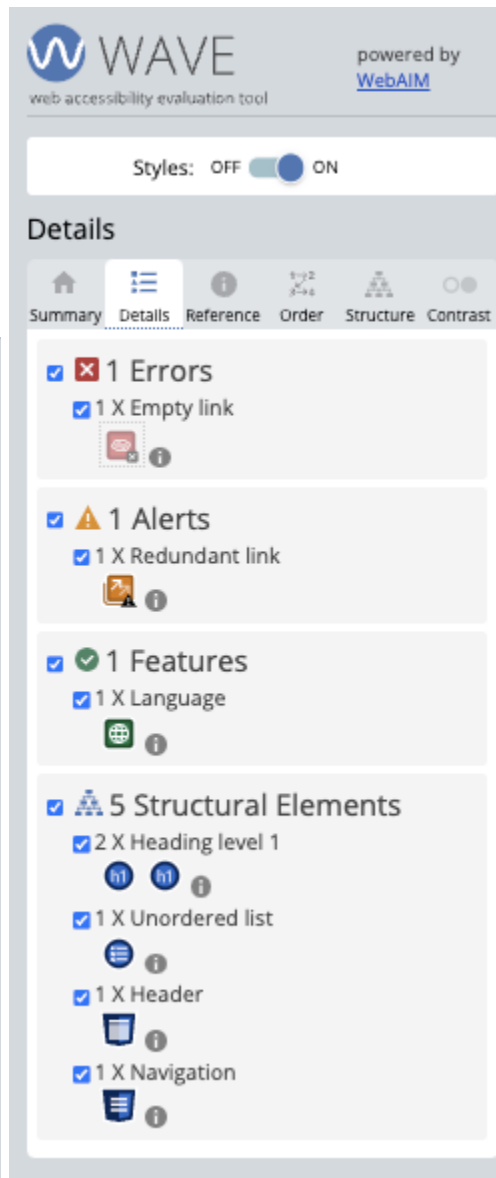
WAVE
web accessibility evaluation tool

powered by WebAIM

Styles: OFF ON

Details

Summary Details Reference Order Structure Contrast

1 Errors
1 X Empty link

1 Alerts
1 X Redundant link

1 Features
1 X Language

5 Structural Elements
2 X Heading level 1
h1 h1
1 X Unordered list
1 X Header
1 X Navigation